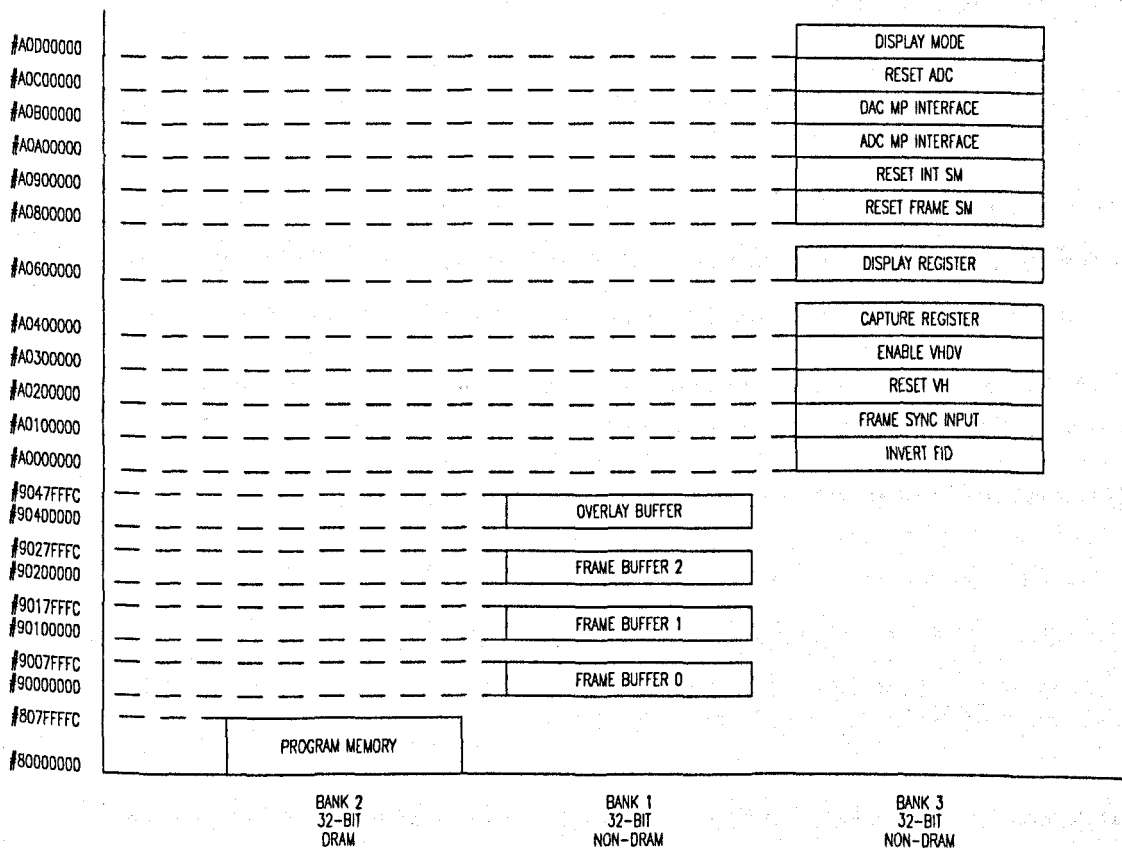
#A0D00000
#A0C00000
#A0B00000
#A0A00000
#A0900000
#A0800000
#A0600000
#A0400000
#A0300000
#A0200000
#A0100000
#A0000000
#9047FFFC
#904D0000
#9027FFFC
#90200000
#9017FFFC
#90100000
#9007FFFC
#90000000
#807FFFFC
#80000000

DISPLAY MODE
RESET ADC
DAC MP INTERFACE
ADC MP INTERFACE
RESET INT SM
RESET FRAME SM
DISPLAY REGISTER
CAPTURE REGISTER
ENABLE VHDV
RESET VH
FRAME SYNC INPUT
INVERT FID

OVERLAY BUFFER
FRAME BUFFER 2
FRAME BUFFER 1
FRAME BUFFER 0

PROGRAM MEMORY

BANK 2
32-BIT
DRAM

BANK 1
32-BIT
NON-DRAM

BANK 3
32-BIT
NON-DRAM